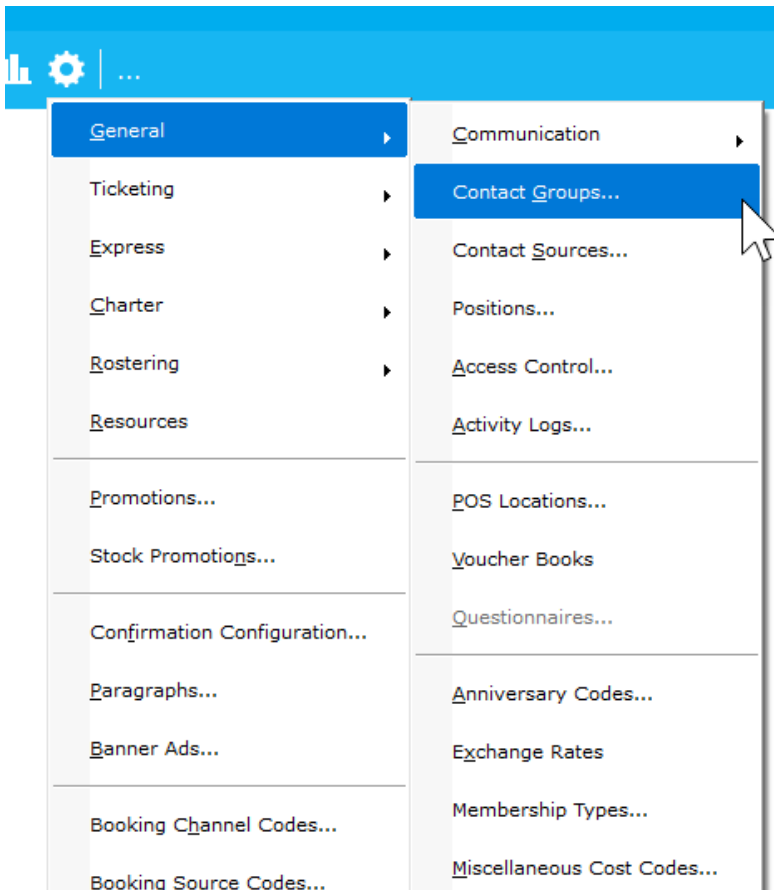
...

General
Ticketing
Express
Charter
Rostering
Resources

Promotions...
Stock Promotions...

Confirmation Configuration...
Paragraphs...
Banner Ads...

Booking Channel Codes...
Booking Source Codes...

Communication
Contact Groups...
Contact Sources...
Positions...
Access Control...
Activity Logs...

POS Locations...
Voucher Books
Questionnaires...

Anniversary Codes...
Exchange Rates
Membership Types...
Miscellaneous Cost Codes...